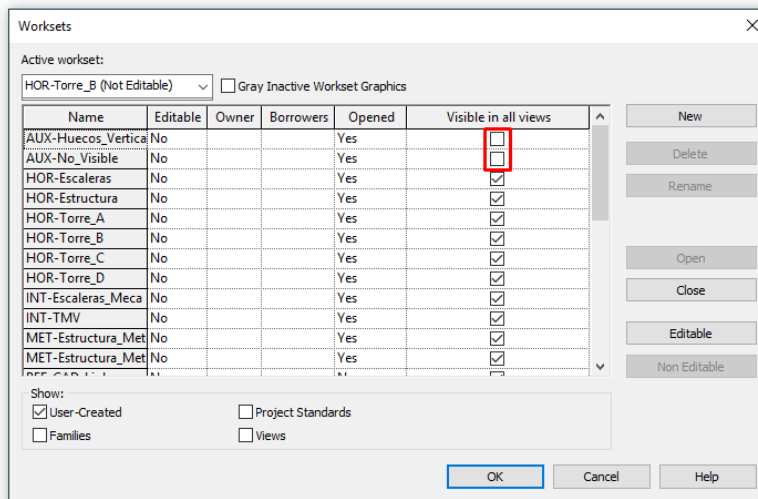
Worksets

Active workset:

HOR-Torre_B (Not Editable)

Gray Inactive Workset Graphics

| Name | Editable | Owner | Borrowers | Opened | Visible in all views |
|---|---|---|---|---|---|
| AUX-Huecos_Vertica | No | | | Yes | ☐ |
| AUX-No_Visible | No | | | Yes | ☐ |
| HOR-Escaleras | No | | | Yes | ☑ |
| HOR-Estructura | No | | | Yes | ☑ |
| HOR-Torre_A | No | | | Yes | ☑ |
| HOR-Torre_B | No | | | Yes | ☑ |
| HOR-Torre_C | No | | | Yes | ☑ |
| HOR-Torre_D | No | | | Yes | ☑ |
| INT-Escaleras_Meca | No | | | Yes | ☑ |
| INT-TMV | No | | | Yes | ☑ |
| MET-Estructura_Met | No | | | Yes | ☑ |
| MET-Estructura_Met | No | | | Yes | ☑ |
| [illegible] | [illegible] | | | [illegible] | |

New

Delete

Rename

Open

Close

Editable

Non Editable

Show:

User-Created

Project Standards

Families

Views

OK

Cancel

Help